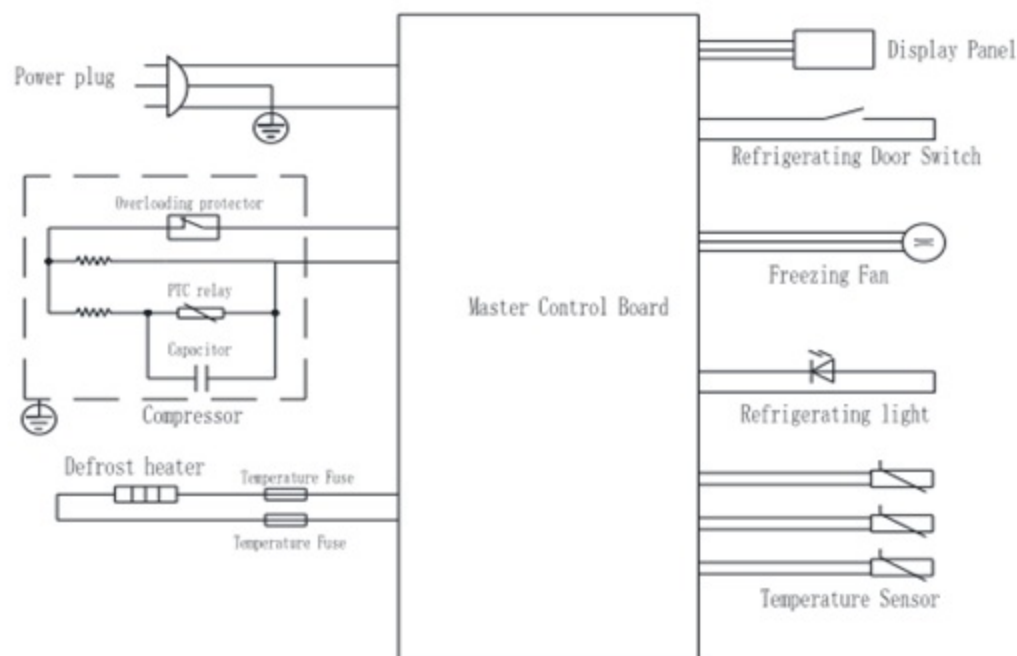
Power plug

Display Panel

Refrigerating Door Switch

Overloading protector

PTC relay

Capacitor

Compressor

Master Control Board

Freezing Fan

Refrigerating light

Defrost heater

Temperature Fuse

Temperature Fuse

Temperature Sensor